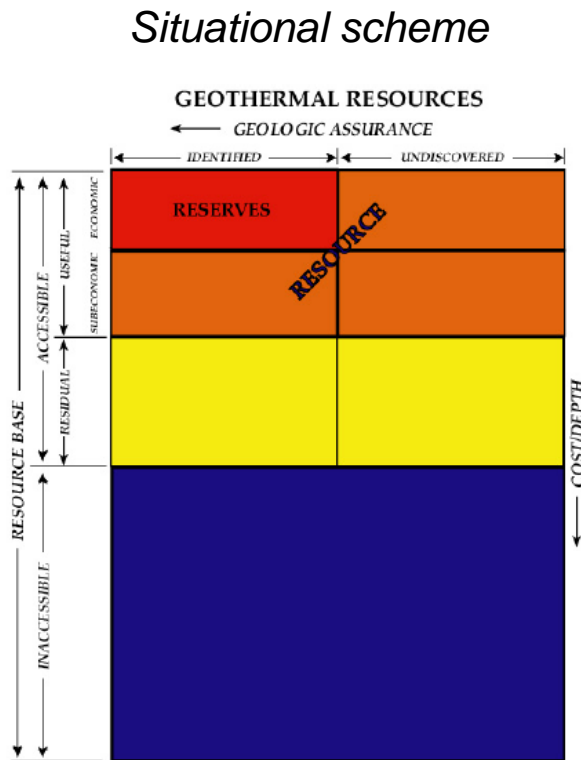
Situational scheme

GEOTHERMAL RESOURCES

GEOLOGIC ASSURANCE

IDENTIFIED

UNDISCOVERED

RESERVES

RESOURCE

ECONOMIC

SUBECONOMIC

USEFUL

RESIDUAL

ACCESSIBLE

INACCESSIBLE

RESOURCE BASE

COST/DEPTH